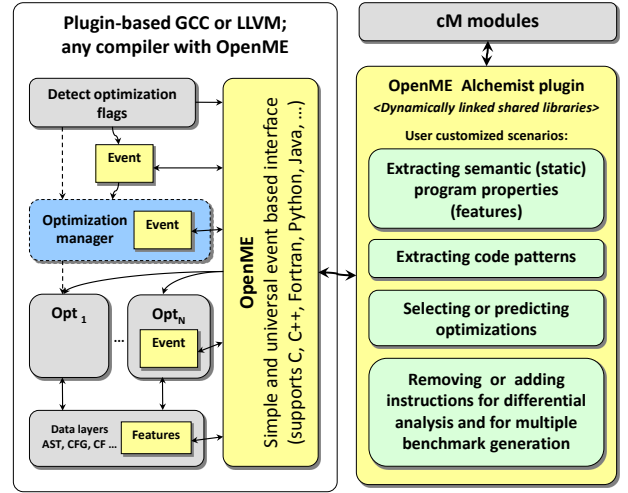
Plugin-based GCC or LLVM; any compiler with OpenME

Detect optimization flags

Event

Optimization manager

Event

Opt $_1$

...

Opt$_N$

Event

Data layers AST, CFG, CF ...

Features

OpenME

Simple and universal event based interface (supports C, C++, Fortran, Python, Java, ...)

cM modules

OpenME Alchemist plugin

<Dynamically linked shared libraries>

User customized scenarios:

Extracting semantic (static) program properties (features)

Extracting code patterns

Selecting or predicting optimizations

Removing or adding instructions for differential analysis and for multiple benchmark generation